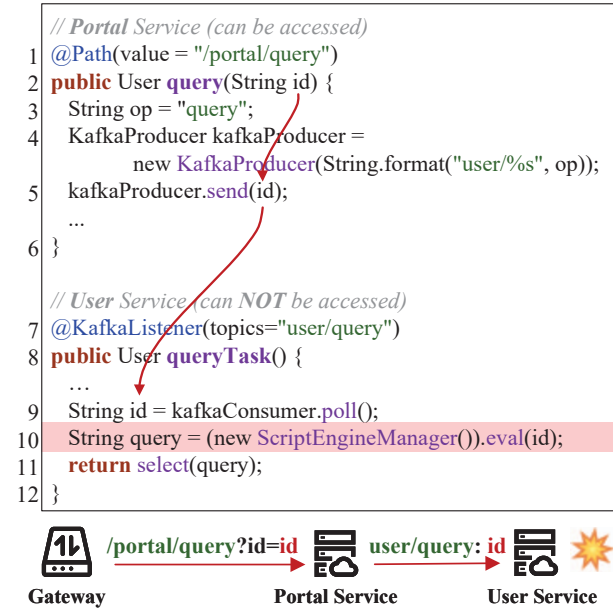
// Portal Service (can be accessed)
1 @Path(value = "/portal/query")
2 public User query(String id) {
3 String op = "query";
4 KafkaProducer kafkaProducer = new KafkaProducer(String.format("user/%s", op));
5 kafkaProducer.send(id);
...
6 }

// User Service (can NOT be accessed)
7 @KafkaListener(topics="user/query")
8 public User queryTask() {
…
9 String id = kafkaConsumer.poll();
10 String query = (new ScriptEngineManager()).eval(id);
11 return select(query);
12 }

/portal/query?id=id user/query: id

Gateway Portal Service User Service